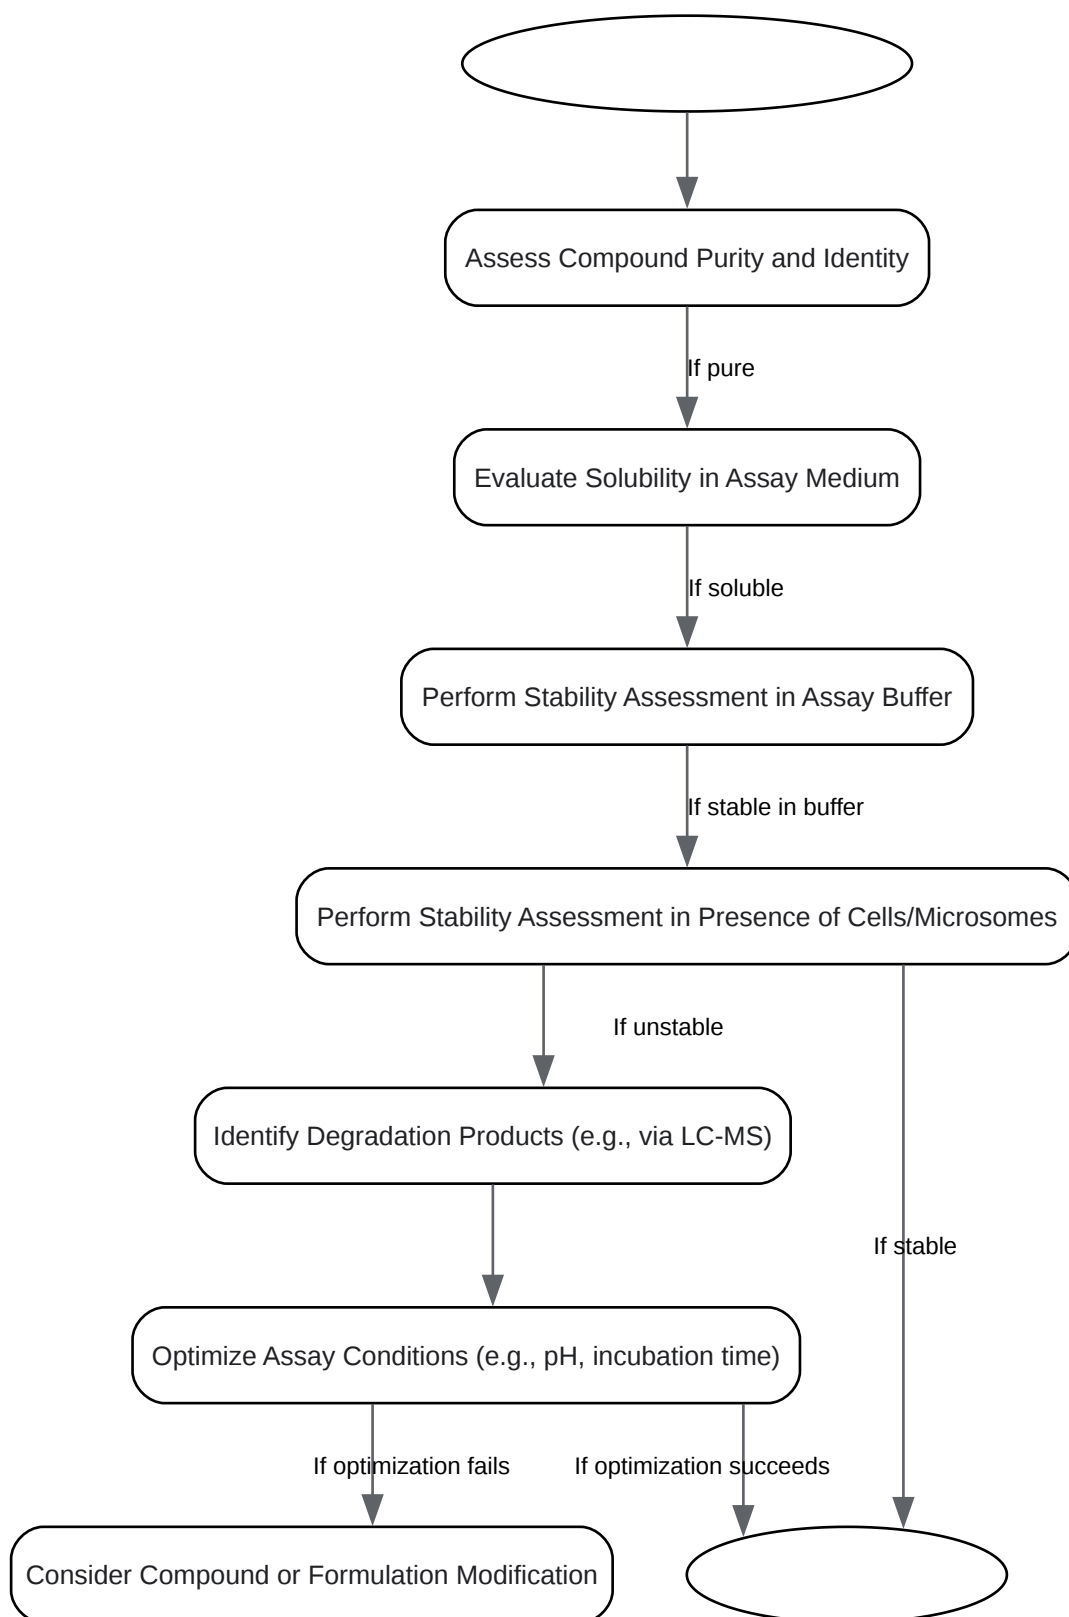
Assess Compound Purity and Identity

If pure

Evaluate Solubility in Assay Medium

If soluble

Perform Stability Assessment in Assay Buffer

If stable in buffer

Perform Stability Assessment in Presence of Cells/Microsomes

If unstable

Identify Degradation Products (e.g., via LC-MS)

If stable

Optimize Assay Conditions (e.g., pH, incubation time)

If optimization fails

If optimization succeeds

Consider Compound or Formulation Modification